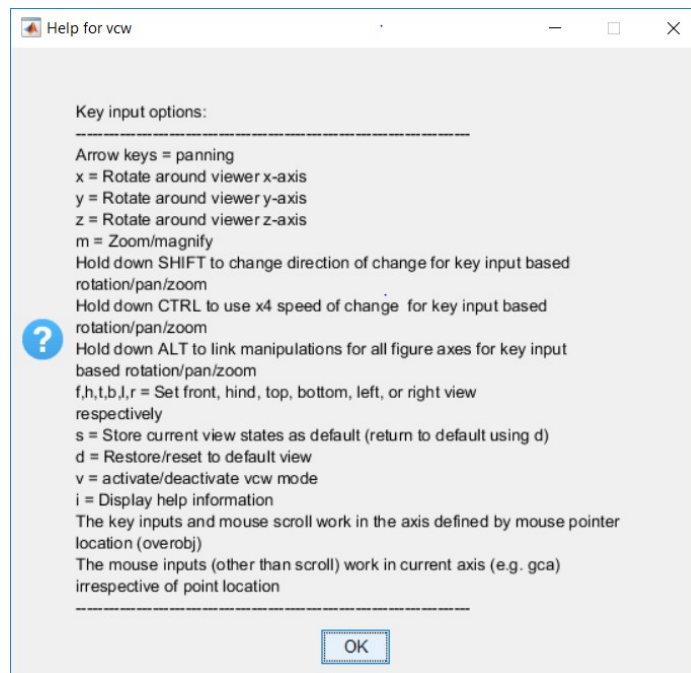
Help for vcw

Key input options:
------------------------------------------------------------------
Arrow keys = panning
x = Rotate around viewer x-axis
y = Rotate around viewer y-axis
z = Rotate around viewer z-axis
m = Zoom/magnify
Hold down SHIFT to change direction of change for key input based rotation/pan/zoom
Hold down CTRL to use x4 speed of change for key input based rotation/pan/zoom
Hold down ALT to link manipulations for all figure axes for key input based rotation/pan/zoom
f,h,t,b,l,r = Set front, hind, top, bottom, left, or right view respectively
s = Store current view states as default (return to default using d)
d = Restore/reset to default view
v = activate/deactivate vcw mode
i = Display help information
The key inputs and mouse scroll work in the axis defined by mouse pointer location (overobj)
The mouse inputs (other than scroll) work in current axis (e.g. gca) irrespective of point location
------------------------------------------------------------------

OK